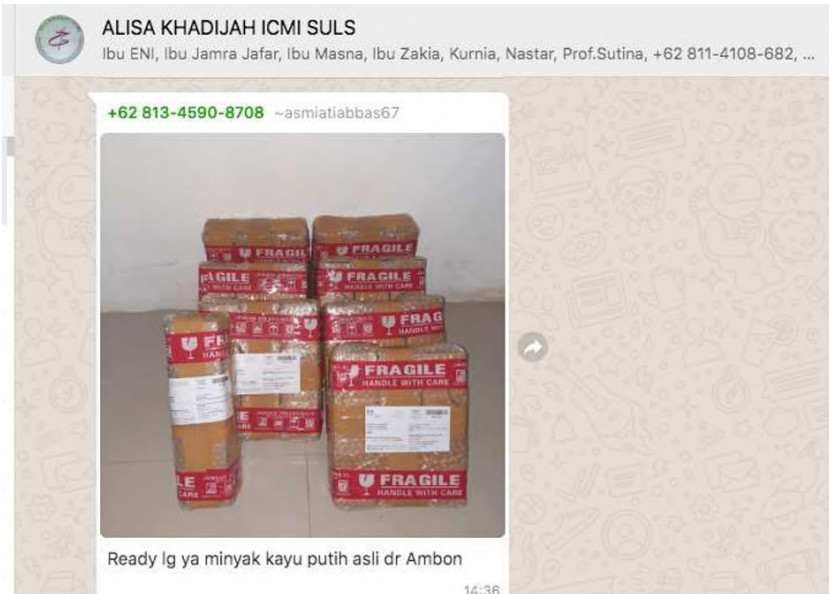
ALISA KHADIJAH ICMI SULS
Ibu ENI, Ibu Jamra Jafar, Ibu Masna, Ibu Zakia, Kurnia, Nastar, Prof.Sutina, +62 811-4108-682, ...

+62 813-4590-8708 ~asmiatiabbas67

FRAGILE
FRAGILE
FRAGILE
HANDLE WITH CARE
FRAGILE
HANDLE WITH CARE
FRAGILE
HANDLE WITH CARE
FRAGILE
HANDLE WITH CARE

Ready lg ya minyak kayu putih asli dr Ambon

14:36